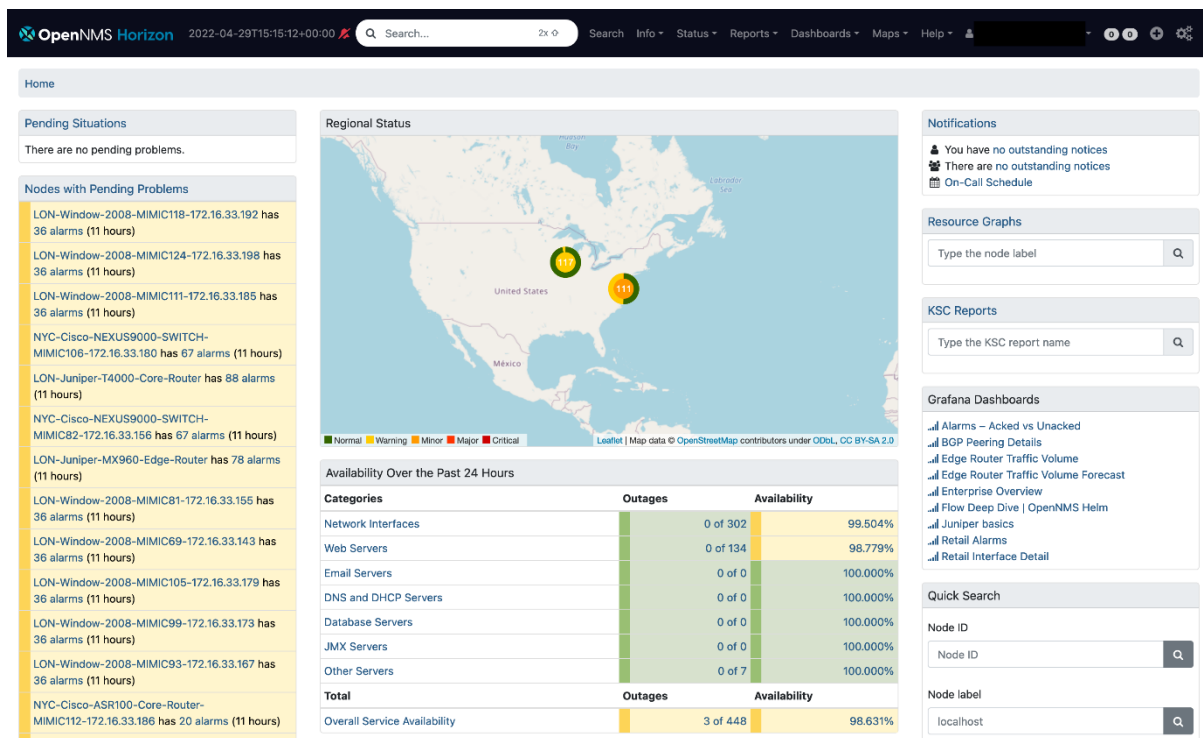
OpenNMS Horizon 2022-04-29T15:15:12+00:00 Search... 2x Search Info Status Reports Dashboards Maps Help 0 0

Home

Pending Situations

There are no pending problems.

Nodes with Pending Problems

LON-Window-2008-MIMIC118-172.16.33.192 has 36 alarms (11 hours)

LON-Window-2008-MIMIC124-172.16.33.198 has 36 alarms (11 hours)

LON-Window-2008-MIMIC111-172.16.33.185 has 36 alarms (11 hours)

NYC-Cisco-NEXUS9000-SWITCH-MIMIC106-172.16.33.180 has 67 alarms (11 hours)

LON-Juniper-T4000-Core-Router has 88 alarms (11 hours)

NYC-Cisco-NEXUS9000-SWITCH-MIMIC82-172.16.33.156 has 67 alarms (11 hours)

LON-Juniper-MX960-Edge-Router has 78 alarms (11 hours)

LON-Window-2008-MIMIC81-172.16.33.155 has 36 alarms (11 hours)

LON-Window-2008-MIMIC69-172.16.33.143 has 36 alarms (11 hours)

LON-Window-2008-MIMIC105-172.16.33.179 has 36 alarms (11 hours)

LON-Window-2008-MIMIC99-172.16.33.173 has 36 alarms (11 hours)

LON-Window-2008-MIMIC93-172.16.33.167 has 36 alarms (11 hours)

NYC-Cisco-ASR100-Core-Router-MIMIC112-172.16.33.186 has 20 alarms (11 hours)

Regional Status

Hudson Bay
Labrador Sea
117
111
United States
México

Normal Warning Minor Major Critical
Leaflet | Map data © OpenStreetMap contributors under ODbL, CC BY-SA 2.0

Availability Over the Past 24 Hours

| Categories | Outages | Availability |
|---|---|---|
| Network Interfaces | 0 of 302 | 99.504% |
| Web Servers | 0 of 134 | 98.779% |
| Email Servers | 0 of 0 | 100.000% |
| DNS and DHCP Servers | 0 of 0 | 100.000% |
| Database Servers | 0 of 0 | 100.000% |
| JMX Servers | 0 of 0 | 100.000% |
| Other Servers | 0 of 7 | 100.000% |
| Total | Outages | Availability |
| Overall Service Availability | 3 of 448 | 98.631% |

Notifications

You have no outstanding notices
There are no outstanding notices
On-Call Schedule

Resource Graphs

Type the node label

KSC Reports

Type the KSC report name

Grafana Dashboards

Alarms – Acked vs Unacked
BGP Peering Details
Edge Router Traffic Volume
Edge Router Traffic Volume Forecast
Enterprise Overview
Flow Deep Dive | OpenNMS Helm
Juniper basics
Retail Alarms
Retail Interface Detail

Quick Search

Node ID

Node ID

Node label

localhost